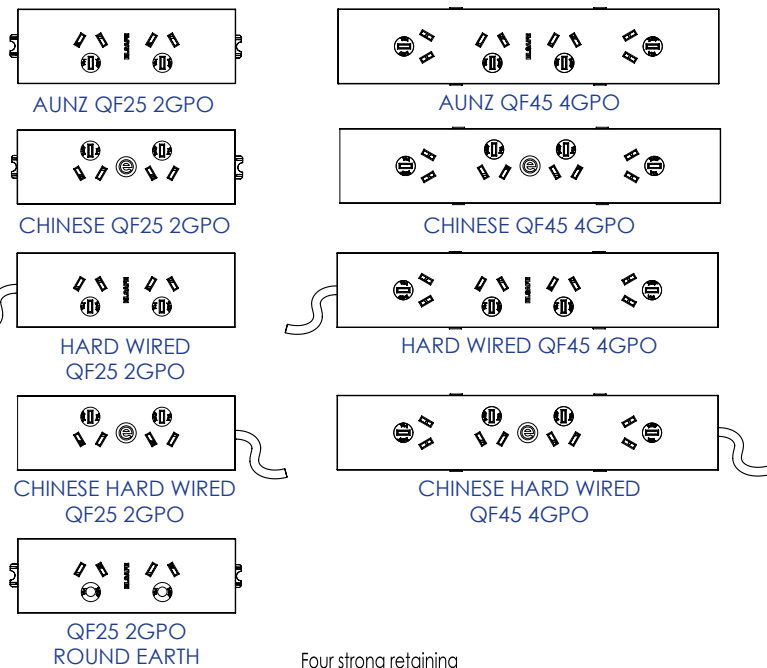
AUNZ QF25 2GPO

AUNZ QF45 4GPO

CHINESE QF25 2GPO

CHINESE QF45 4GPO

HARD WIRED QF25 2GPO

HARD WIRED QF45 4GPO

CHINESE HARD WIRED QF25 2GPO

CHINESE HARD WIRED QF45 4GPO

QF25 2GPO ROUND EARTH

Four strong retaining